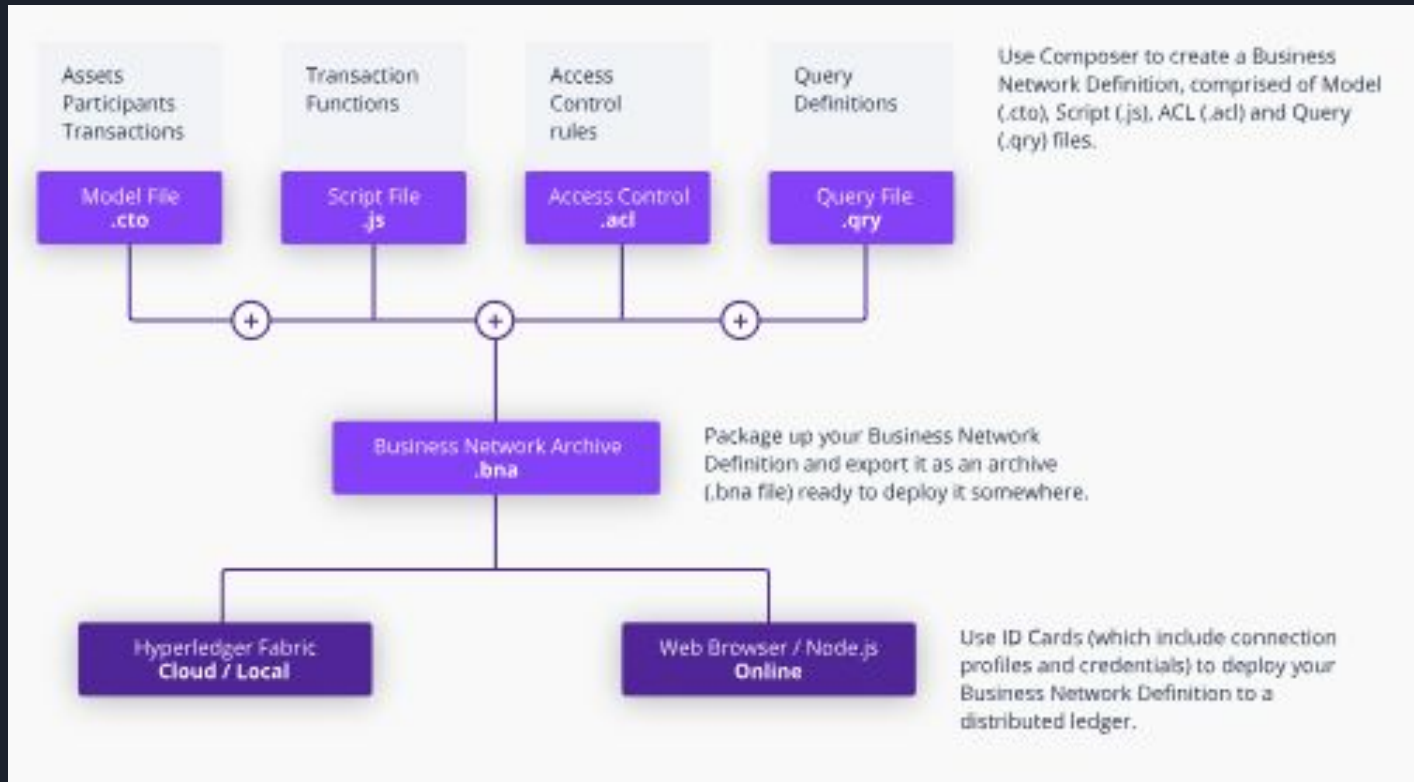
Assets
Participants
Transactions

Transaction
Functions

Access
Control
rules

Query
Definitions

Use Composer to create a Business Network Definition, comprised of Model (.cto), Script (.js), ACL (.acl) and Query (.qry) files.

Model File
.cto

Script File
.js

Access Control
.acl

Query File
.qry

+

+

+

Business Network Archive
.bna

Package up your Business Network Definition and export it as an archive (.bna file) ready to deploy it somewhere.

Hyperledger Fabric
Cloud / Local

Web Browser / Node.js
Online

Use ID Cards (which include connection profiles and credentials) to deploy your Business Network Definition to a distributed ledger.